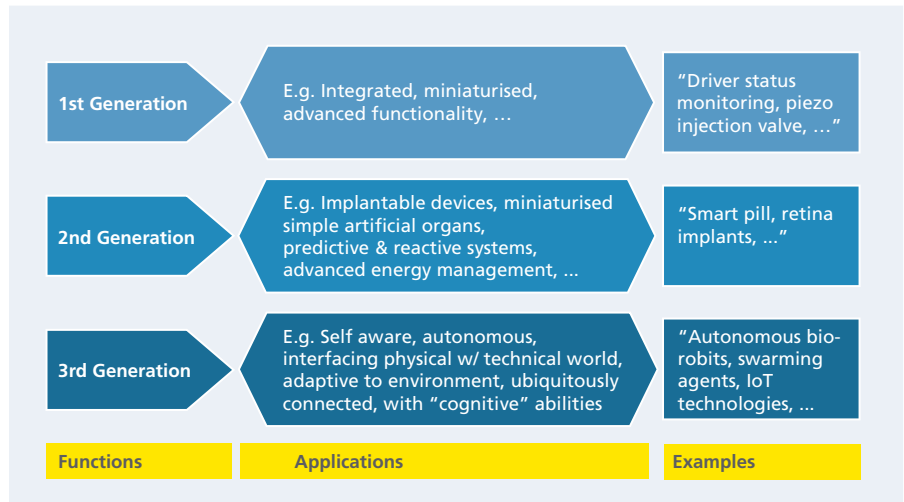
1st Generation

E.g. Integrated, miniaturised, advanced functionality, …

“Driver status monitoring, piezo injection valve, …”

2nd Generation

E.g. Implantable devices, miniaturised simple artificial organs, predictive & reactive systems, advanced energy management, …

“Smart pill, retina implants, …”

3rd Generation

E.g. Self aware, autonomous, interfacing physical w/ technical world, adaptive to environment, ubiquitously connected, with “cognitive” abilities

“Autonomous bio-robits, swarming agents, IoT technologies, …

Functions

Applications

Examples